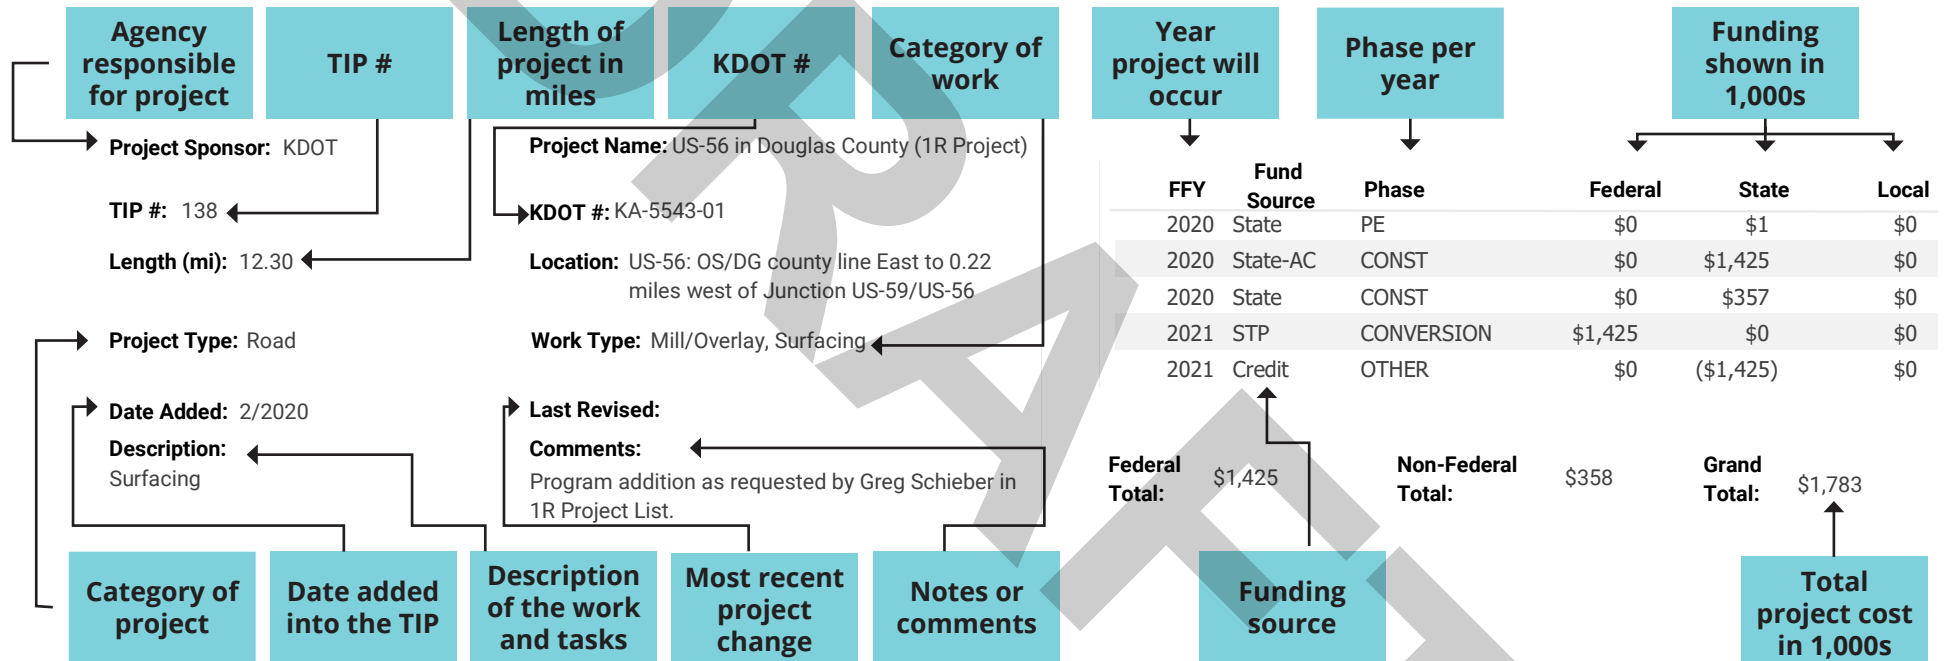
Agency responsible for project

TIP #

Length of project in miles

KDOT #

Category of work

Year project will occur

Phase per year

Funding shown in 1,000s

Project Sponsor: KDOT

TIP #: 138

Length (mi): 12.30

Project Name: US-56 in Douglas County (1R Project)

KDOT #: KA-5543-01

Location: US-56: OS/DG county line East to 0.22 miles west of Junction US-59/US-56

Project Type: Road

Work Type: Mill/Overlay, Surfacing

Date Added: 2/2020

Description:
Surfacing

Last Revised:

Comments:
Program addition as requested by Greg Schieber in 1R Project List.

| FFY | Fund Source | Phase | Federal | State | Local |
|---|---|---|---|---|---|
| 2020 | State | PE | $0 | $1 | $0 |
| 2020 | State-AC | CONST | $0 | $1,425 | $0 |
| 2020 | State | CONST | $0 | $357 | $0 |
| 2021 | STP | CONVERSION | $1,425 | $0 | $0 |
| 2021 | Credit | OTHER | $0 | ($1,425) | $0 |

Federal Total: $1,425

Non-Federal Total: $358

Grand Total: $1,783

Category of project

Date added into the TIP

Description of the work and tasks

Most recent project change

Notes or comments

Funding source

Total project cost in 1,000s

DRAFT